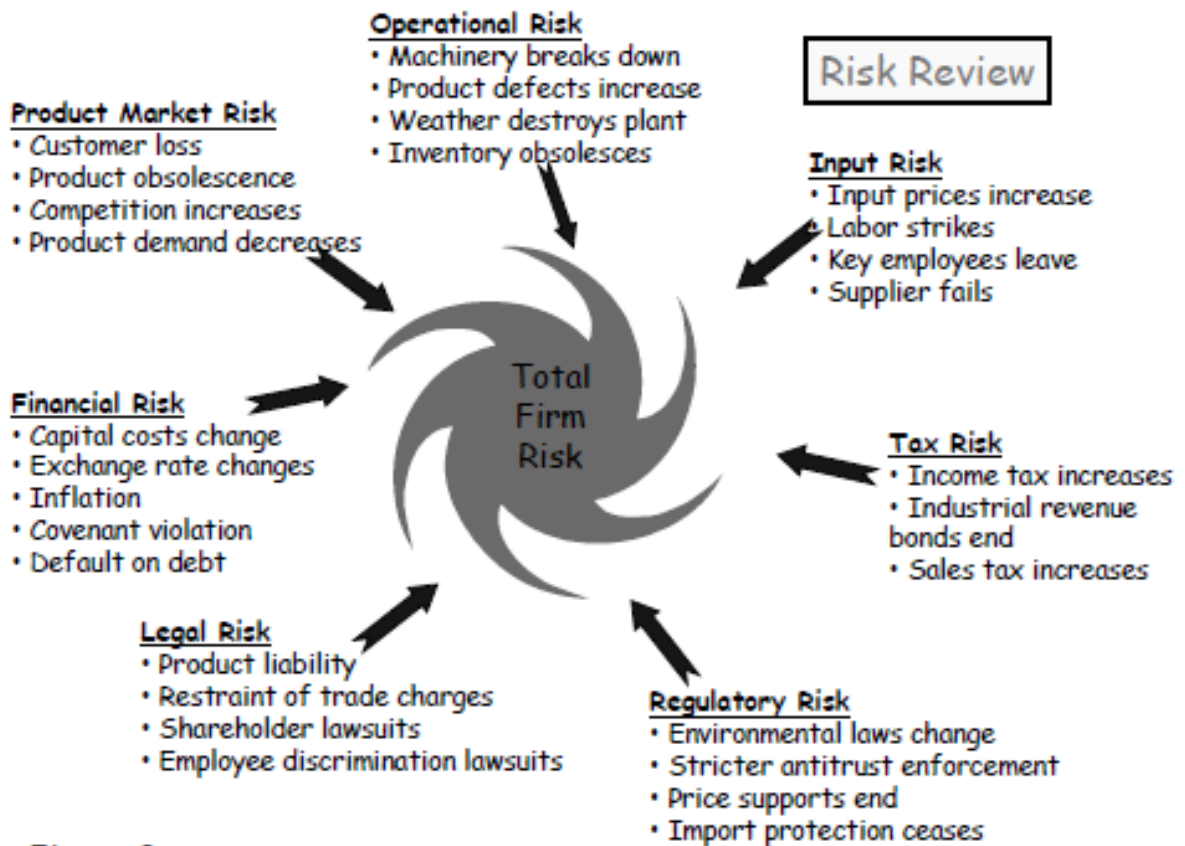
Risk Review

Operational Risk
• Machinery breaks down
• Product defects increase
• Weather destroys plant
• Inventory obsolesces

Product Market Risk
• Customer loss
• Product obsolescence
• Competition increases
• Product demand decreases

Input Risk
• Input prices increase
• Labor strikes
• Key employees leave
• Supplier fails

Total Firm Risk

Financial Risk
• Capital costs change
• Exchange rate changes
• Inflation
• Covenant violation
• Default on debt

Tax Risk
• Income tax increases
• Industrial revenue bonds end
• Sales tax increases

Legal Risk
• Product liability
• Restraint of trade charges
• Shareholder lawsuits
• Employee discrimination lawsuits

Regulatory Risk
• Environmental laws change
• Stricter antitrust enforcement
• Price supports end
• Import protection ceases